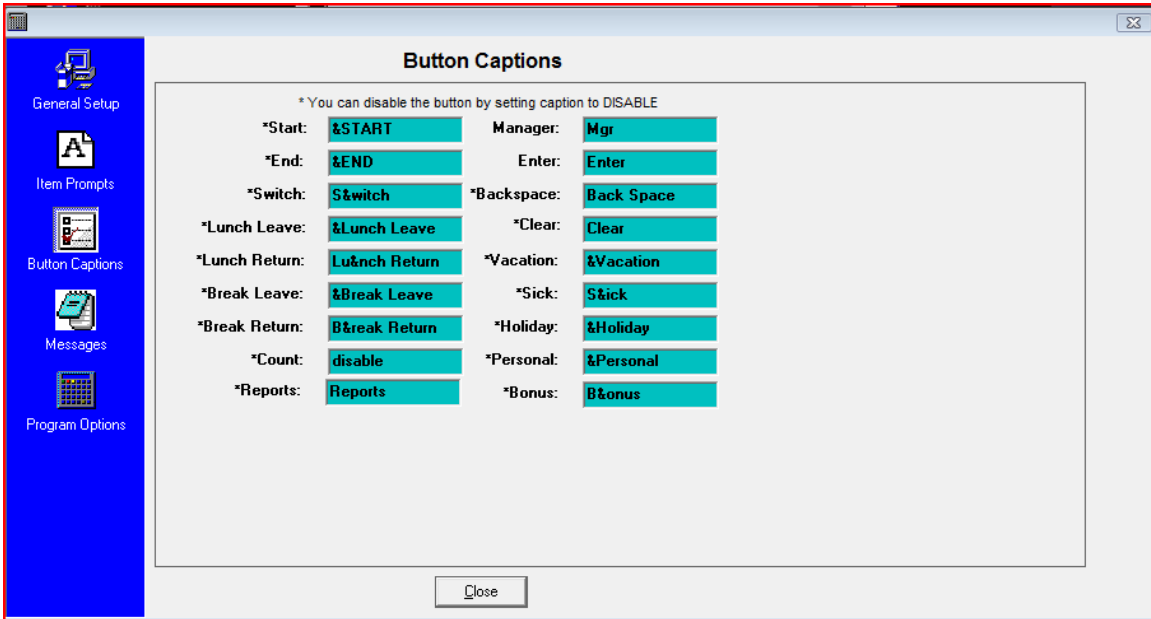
General Setup

Item Prompts

Button Captions

Messages

Program Options

Button Captions

* You can disable the button by setting caption to DISABLE

*Start: &START
*End: &END
*Switch: S&witch
*Lunch Leave: &Lunch Leave
*Lunch Return: Lu&nch Return
*Break Leave: &Break Leave
*Break Return: B&reak Return
*Count: disable
*Reports: Reports

Manager: Mgr
Enter: Enter
*Backspace: Back Space
*Clear: Clear
*Vacation: &Vacation
*Sick: S&ick
*Holiday: &Holiday
*Personal: &Personal
*Bonus: B&onus

Close